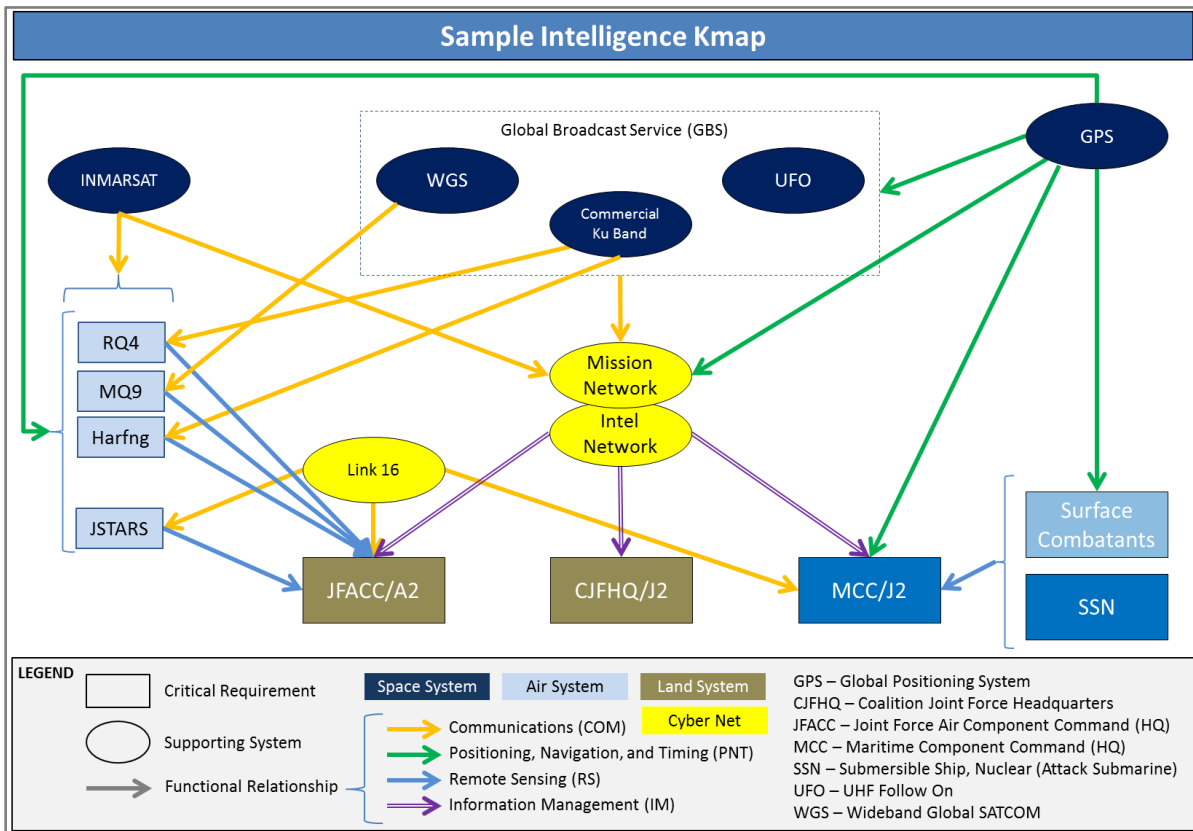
Sample Intelligence Kmap

Global Broadcast Service (GBS)

GPS

INMARSAT

WGS

UFO

Commercial Ku Band

RQ4

MQ9

Harfng

JSTARS

Mission Network

Intel Network

Link 16

Surface Combatants

SSN

JFACC/A2

CJFHQ/J2

MCC/J2

LEGEND

Critical Requirement

Supporting System

Functional Relationship

Space System

Air System

Land System

Cyber Net

Communications (COM)

Positioning, Navigation, and Timing (PNT)

Remote Sensing (RS)

Information Management (IM)

GPS – Global Positioning System
CJFHQ – Coalition Joint Force Headquarters
JFACC – Joint Force Air Component Command (HQ)
MCC – Maritime Component Command (HQ)
SSN – Submersible Ship, Nuclear (Attack Submarine)
UFO – UHF Follow On
WGS – Wideband Global SATCOM